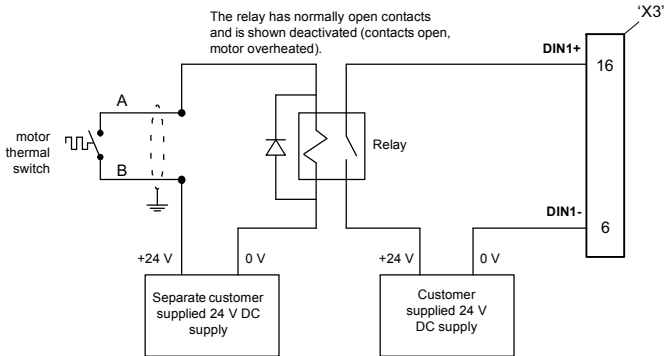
The relay has normally open contacts and is shown deactivated (contacts open, motor overheated).

'X3'

DIN1+

16

A

motor thermal switch

B

Relay

DIN1-

6

+24 V

0 V

+24 V

0 V

Separate customer supplied 24 V DC supply

Customer supplied 24 V DC supply